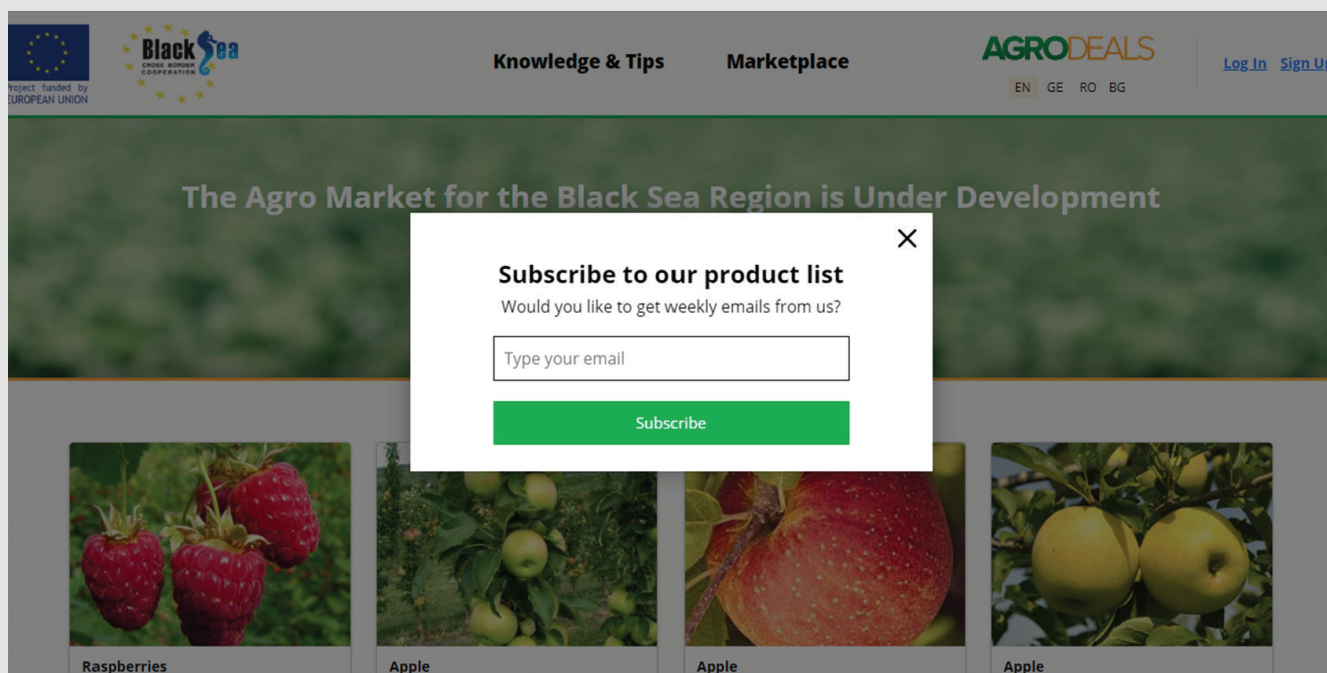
Project funded by EUROPEAN UNION

Black Sea CROSS BORDER COOPERATION

Knowledge & Tips

Marketplace

AGRODEALS

EN GE RO BG

Log In Sign Up

The Agro Market for the Black Sea Region is Under Development

Subscribe to our product list

Would you like to get weekly emails from us?

Type your email

Subscribe

Raspberries

Apple

Apple

Apple